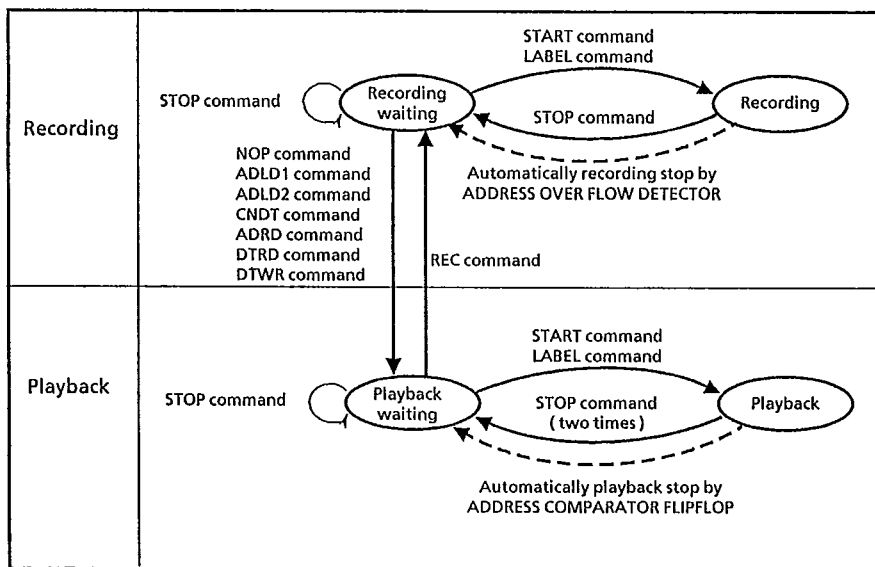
Recording

STOP command

Recording waiting

START command
LABEL command

Recording

STOP command

Automatically recording stop by
ADDRESS OVER FLOW DETECTOR

NOP command
ADLD1 command
ADLD2 command
CNDT command
ADRD command
DTRD command
DTWR command

REC command

Playback

STOP command

Playback waiting

START command
LABEL command

Playback

STOP command
( two times )

Automatically playback stop by
ADDRESS COMPARATOR FLIPFLOP